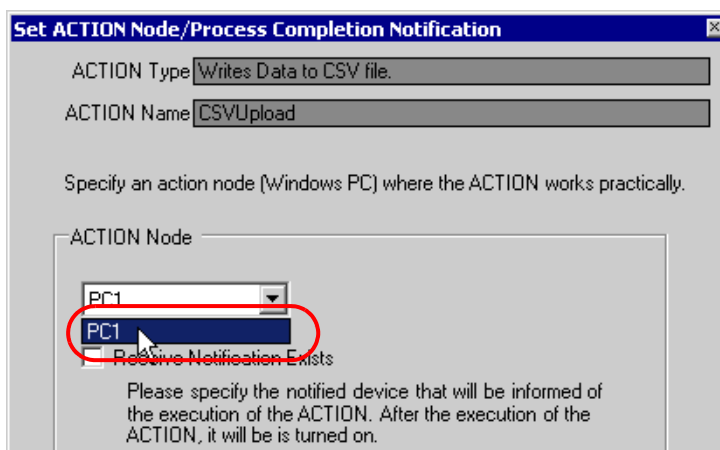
Set ACTION Node/Process Completion Notification

ACTION Type Writes Data to CSV file.

ACTION Name CSVUpload

Specify an action node (Windows PC) where the ACTION works practically.

ACTION Node

PC1

PC1

Receive Notification Exists

Please specify the notified device that will be informed of the execution of the ACTION. After the execution of the ACTION, it will be is turned on.